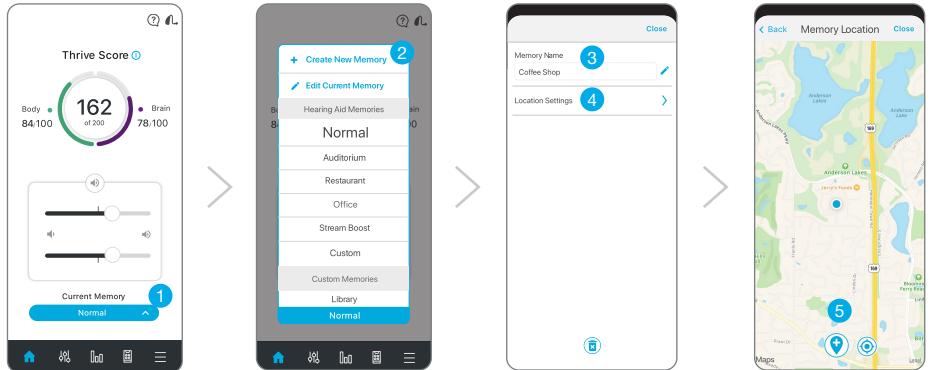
Thrive Score

Body
84/100

162
of 200

Brain
78/100

Current Memory
1
Normal

+ Create New Memory
2
Edit Current Memory
Hearing Aid Memories
Normal
Auditorium
Restaurant
Office
Stream Boost
Custom
Custom Memories
Library
Normal

Close
Memory Name
3
Coffee Shop
Location Settings
4

< Back
Memory Location
Close
Anderson Lakes
Anderson Lakes
Anderson Lakes
Jerry's Foods
169
169
5
Maps